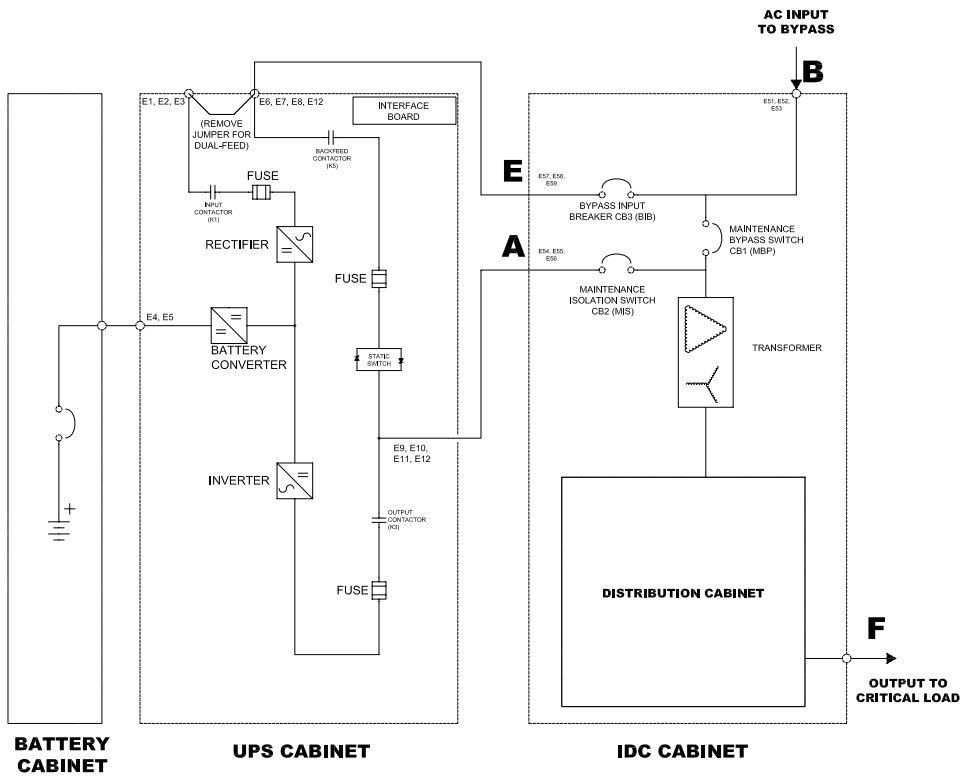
AC INPUT TO BYPASS

B

E1, E2, E3

E6, E7, E8, E12

INTERFACE BOARD

(REMOVE JUMPER FOR DUAL-FEED)

BACKFEED CONTACTOR (K5)

E51, E52, E53

E

E57, E58, E59

BYPASS INPUT BREAKER CB3 (BIB)

INPUT CONTACTOR (K1)

FUSE

MAINTENANCE BYPASS SWITCH CB1 (MBP)

RECTIFIER

A

E54, E55, E56

FUSE

MAINTENANCE ISOLATION SWITCH CB2 (MIS)

E4, E5

BATTERY CONVERTER

STATIC SWITCH

TRANSFORMER

E9, E10, E11, E12

INVERTER

OUTPUT CONTACTOR (K3)

FUSE

DISTRIBUTION CABINET

F

OUTPUT TO CRITICAL LOAD

BATTERY CABINET

UPS CABINET

IDC CABINET